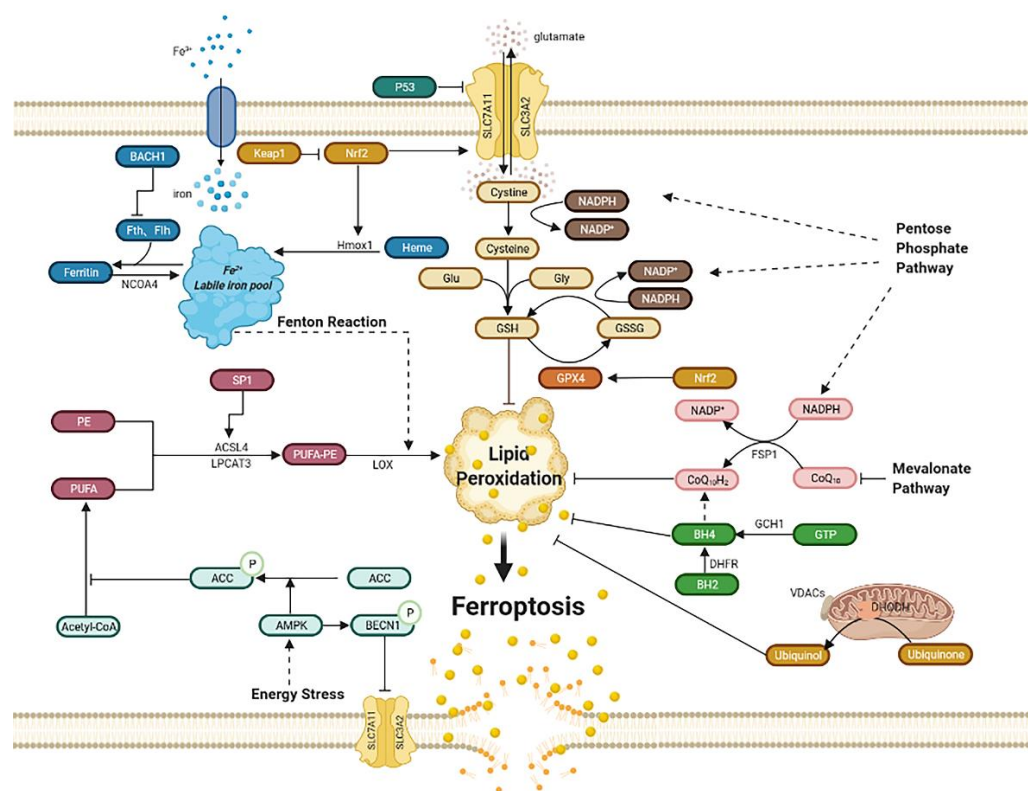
$Fe^{3+}$
glutamate
P53
SLC7A11
SLC3A2
BACH1
Keap1
Nrf2
iron
Cystine
NADPH
$NADP^+$
Fth、Flh
Hmox1
Heme
Cysteine
Pentose Phosphate Pathway
Ferritin
NCOA4
$Fe^{2+}$
Labile iron pool
Glu
Gly
$NADP^+$
NADPH
Fenton Reaction
GSH
GSSG
SP1
GPX4
Nrf2
$NADP^+$
NADPH
PE
ACSL4
LPCAT3
PUFA-PE
LOX
Lipid Peroxidation
FSP1
$CoQ_{10}H_2$
$CoQ_{10}$
Mevalonate Pathway
PUFA
GCH1
BH4
GTP
DHFR
ACC
P
ACC
BH2
Ferroptosis
VDACs
DHODH
Acetyl-CoA
AMPK
BECN1
P
Ubiquinol
Ubiquinone
Energy Stress
SLC7A11
SLC3A2